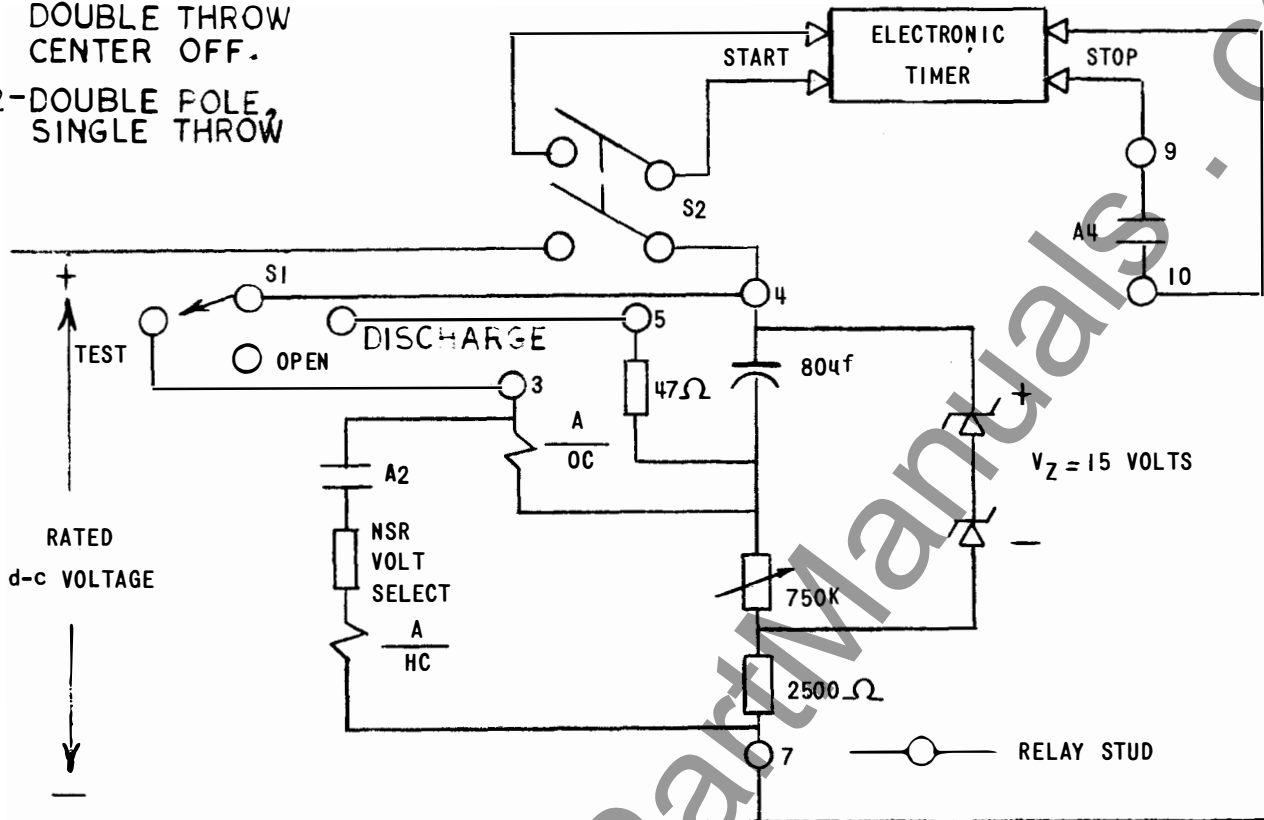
DOUBLE THROW
CENTER OFF.

2-DOUBLE POLE, SINGLE THROW

ELECTRONIC TIMER

START

STOP

9

S2

A4

10

S1

4

+

TEST

DISCHARGE

5

OPEN

3

47Ω

80μf

A
OC

+

A2

$V_Z = 15$ VOLTS

RATED

d-c VOLTAGE

NSR
VOLT
SELECT

750K

A
HC

2500Ω

7

RELAY STUD

—